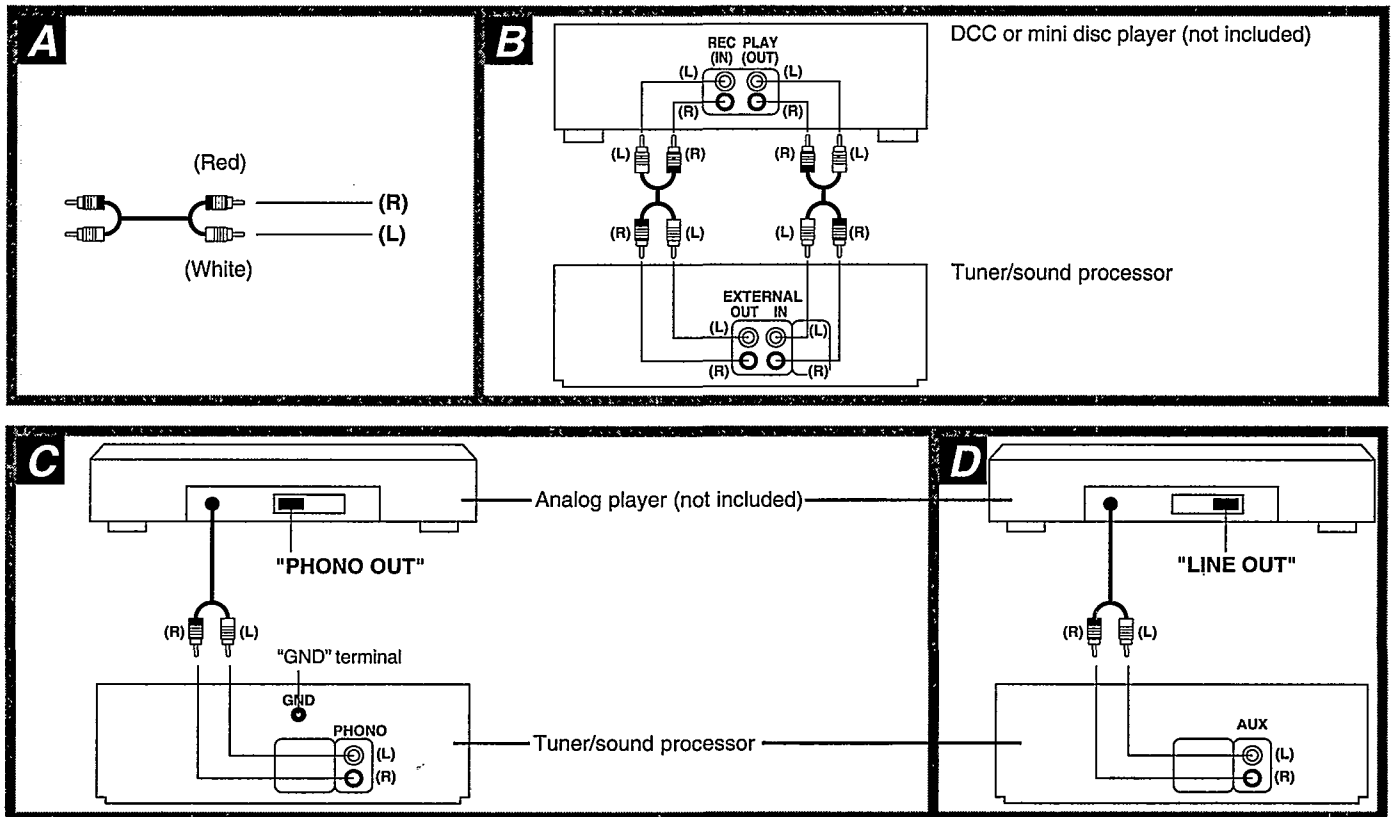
A

(Red)

(R)

(L)

(White)

B

DCC or mini disc player (not included)

REC (IN) PLAY (OUT)

(L) (L)

(R) (R)

(L) (R) (R) (L)

(R) (L) (L) (R)

Tuner/sound processor

EXTERNAL OUT IN

(L) (L)

(R) (R)

C

Analog player (not included)

"PHONO OUT"

(R) (L)

"GND" terminal

GND

PHONO

(L)

(R)

Tuner/sound processor

D

"LINE OUT"

(R) (L)

AUX

(L)

(R)